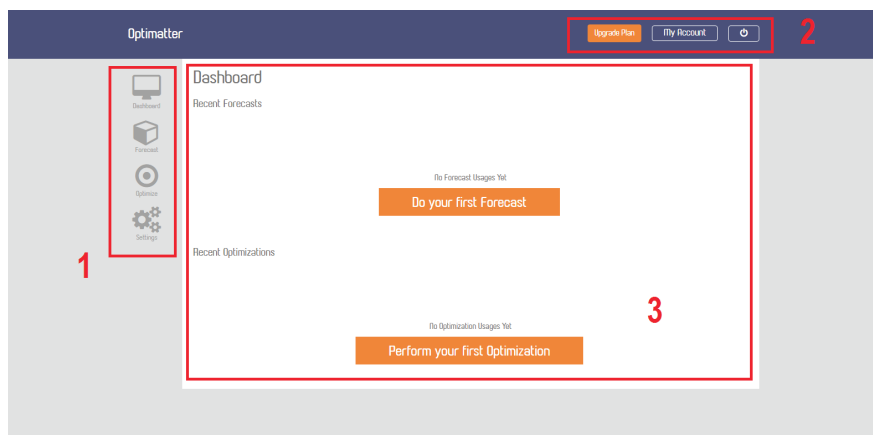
Optimatter

Upgrade Plan My Account

2

Dashboard
Forecast
Optimize
Settings

1

Dashboard

Recent Forecasts

No Forecast Usages Yet

Do your first Forecast

Recent Optimizations

3

No Optimization Usages Yet

Perform your first Optimization